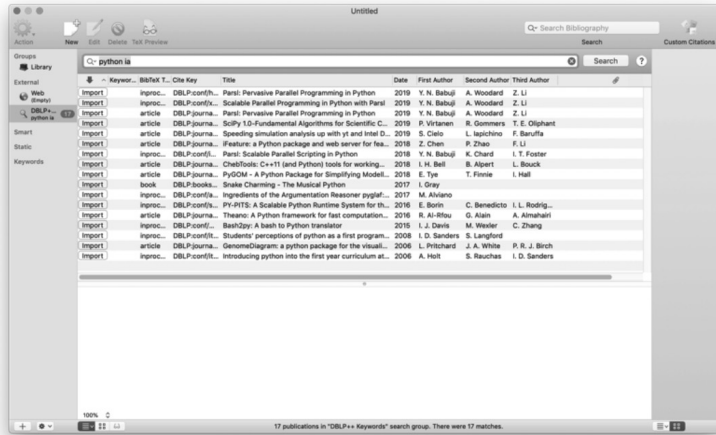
Untitled

Action New Edit Delete TeX Preview

Search Bibliography
Search

Custom Citations

Groups
Library
External
Web (Empty)
DBLP+... python ia 17
Smart
Static
Keywords

python ia
Search
?

| | Keywor... | BibTeX T... | Cite Key | Title | Date | First Author | Second Author | Third Author |
|---|---|---|---|---|---|---|---|---|
| Import | | inproc... | DBLP:conf/h... | Parsl: Pervasive Parallel Programming in Python | 2019 | Y. N. Babuji | A. Woodard | Z. Li |
| Import | | inproc... | DBLP:conf/x... | Scalable Parallel Programming in Python with Parsl | 2019 | Y. N. Babuji | A. Woodard | Z. Li |
| Import | | article | DBLP:journa... | Parsl: Pervasive Parallel Programming in Python | 2019 | Y. N. Babuji | A. Woodard | Z. Li |
| Import | | article | DBLP:journa... | SciPy 1.0-Fundamental Algorithms for Scientific C... | 2019 | P. Virtanen | R. Gommers | T. E. Oliphant |
| Import | | article | DBLP:journa... | Speeding simulation analysis up with yt and Intel D... | 2019 | S. Cielo | L. Iapichino | F. Baruffa |
| Import | | article | DBLP:journa... | iFeature: a Python package and web server for fea... | 2018 | Z. Chen | P. Zhao | F. Li |
| Import | | inproc... | DBLP:conf/i... | Parsl: Scalable Parallel Scripting in Python | 2018 | Y. N. Babuji | K. Chard | I. T. Foster |
| Import | | article | DBLP:journa... | ChebTools: C++11 (and Python) tools for working... | 2018 | I. H. Bell | B. Alpert | L. Bouck |
| Import | | article | DBLP:journa... | PyGOM - A Python Package for Simplifying Modell... | 2018 | E. Tye | T. Finnie | I. Hall |
| Import | | book | DBLP:books... | Snake Charming - The Musical Python | 2017 | I. Gray | | |
| Import | | inproc... | DBLP:conf/i... | Ingredients of the Argumentation Reasoner pyglaf:... | 2017 | M. Alviano | | |
| Import | | inproc... | DBLP:conf/s... | PY-PITS: A Scalable Python Runtime System for th... | 2016 | E. Borin | C. Benedicto | I. L. Rodrig... |
| Import | | article | DBLP:journa... | Theano: A Python framework for fast computation... | 2016 | R. Al-Rfou | G. Alain | A. Almahairi |
| Import | | inproc... | DBLP:conf/... | Bash2py: A bash to Python translator | 2015 | I. J. Davis | M. Wexler | C. Zhang |
| Import | | inproc... | DBLP:conf/it... | Students' perceptions of python as a first program... | 2008 | I. D. Sanders | S. Langford | |
| Import | | article | DBLP:journa... | GenomeDiagram: a python package for the visuali... | 2006 | L. Pritchard | J. A. White | P. R. J. Birch |
| Import | | inproc... | DBLP:conf/it... | Introducing python into the first year curriculum at... | 2006 | A. Holt | S. Rauchas | I. D. Sanders |

100%

17 publications in "DBLP++ Keywords" search group. There were 17 matches.